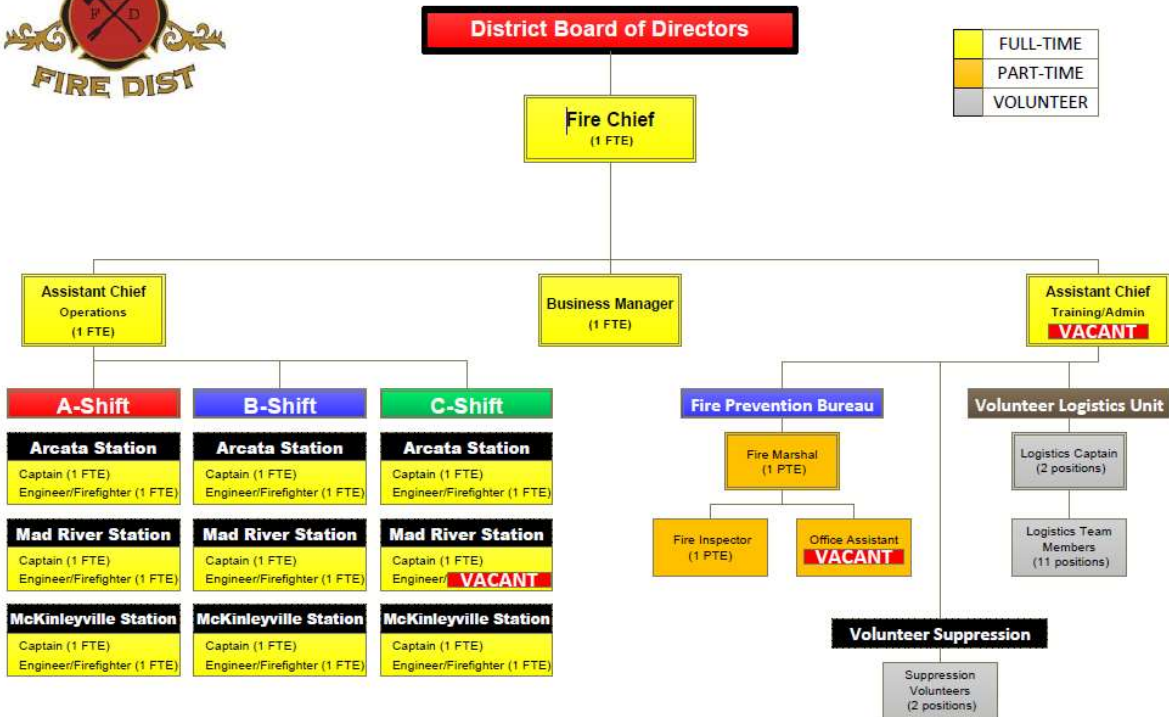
F D
FIRE DIST

District Board of Directors

| FULL-TIME |
|---|
| PART-TIME |
| VOLUNTEER |

Fire Chief
(1 FTE)

Assistant Chief
Operations
(1 FTE)

Business Manager
(1 FTE)

Assistant Chief
Training/Admin
VACANT

A-Shift

Arcata Station
Captain (1 FTE)
Engineer/Firefighter (1 FTE)

Mad River Station
Captain (1 FTE)
Engineer/Firefighter (1 FTE)

McKinleyville Station
Captain (1 FTE)
Engineer/Firefighter (1 FTE)

B-Shift

Arcata Station
Captain (1 FTE)
Engineer/Firefighter (1 FTE)

Mad River Station
Captain (1 FTE)
Engineer/Firefighter (1 FTE)

McKinleyville Station
Captain (1 FTE)
Engineer/Firefighter (1 FTE)

C-Shift

Arcata Station
Captain (1 FTE)
Engineer/Firefighter (1 FTE)

Mad River Station
Captain (1 FTE)
Engineer/ VACANT

McKinleyville Station
Captain (1 FTE)
Engineer/Firefighter (1 FTE)

Fire Prevention Bureau

Fire Marshal
(1 PTE)

Fire Inspector
(1 PTE)

Office Assistant
VACANT

Volunteer Logistics Unit

Logistics Captain
(2 positions)

Logistics Team Members
(11 positions)

Volunteer Suppression

Suppression Volunteers
(2 positions)